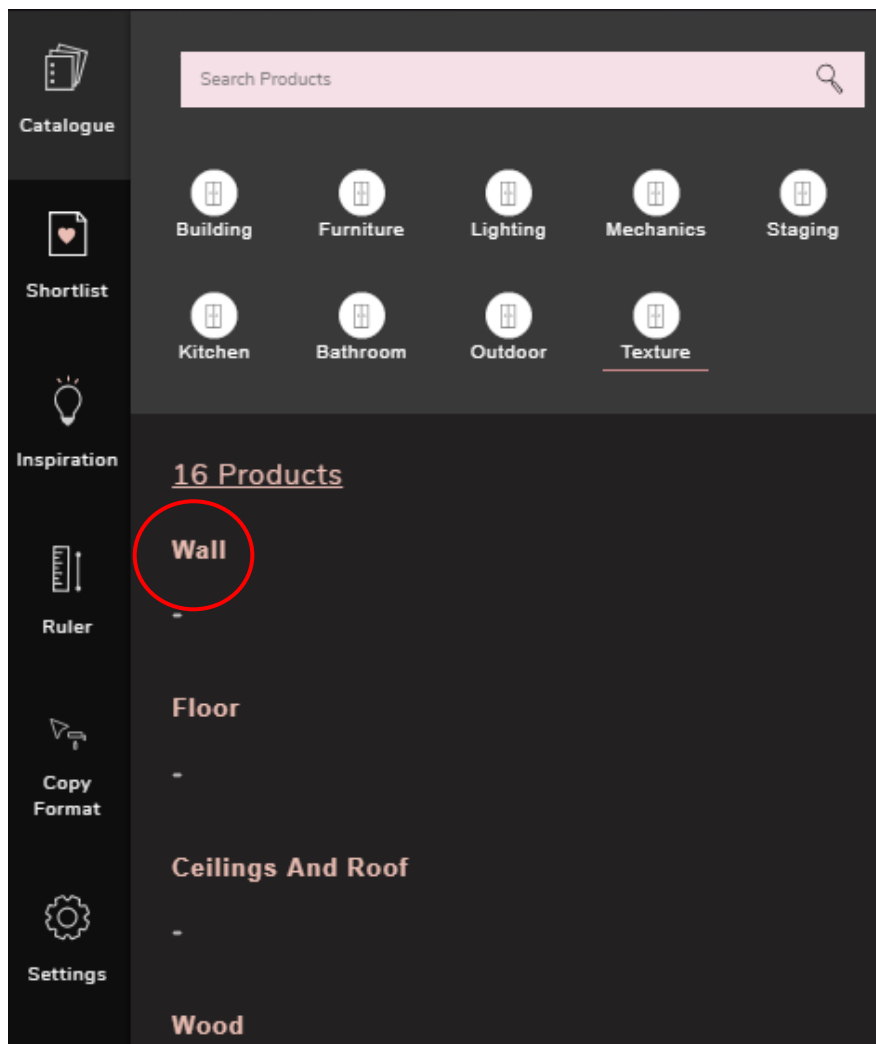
Catalogue

Shortlist

Inspiration

Ruler

Copy Format

Settings

Search Products

Building Furniture Lighting Mechanics Staging

Kitchen Bathroom Outdoor Texture

16 Products

Wall

-

Floor

-

Ceilings And Roof

-

Wood